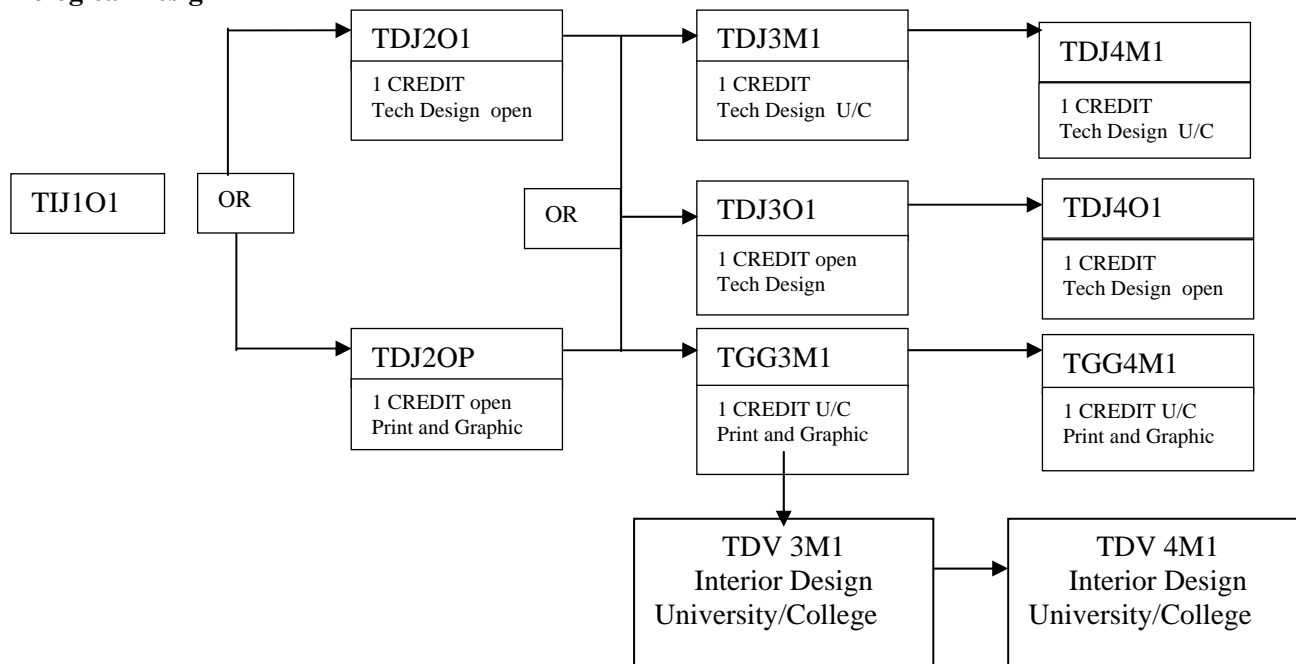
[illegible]

TIJ1O1

OR

TDJ2O1
1 CREDIT
Tech Design open

TDJ2OP
1 CREDIT open
Print and Graphic

OR

TDJ3M1
1 CREDIT
Tech Design U/C

TDJ3O1
1 CREDIT open
Tech Design

TGG3M1
1 CREDIT U/C
Print and Graphic

TDJ4M1
1 CREDIT
Tech Design U/C

TDJ4O1
1 CREDIT
Tech Design open

TGG4M1
1 CREDIT U/C
Print and Graphic

TDV 3M1
Interior Design
University/College

TDV 4M1
Interior Design
University/College